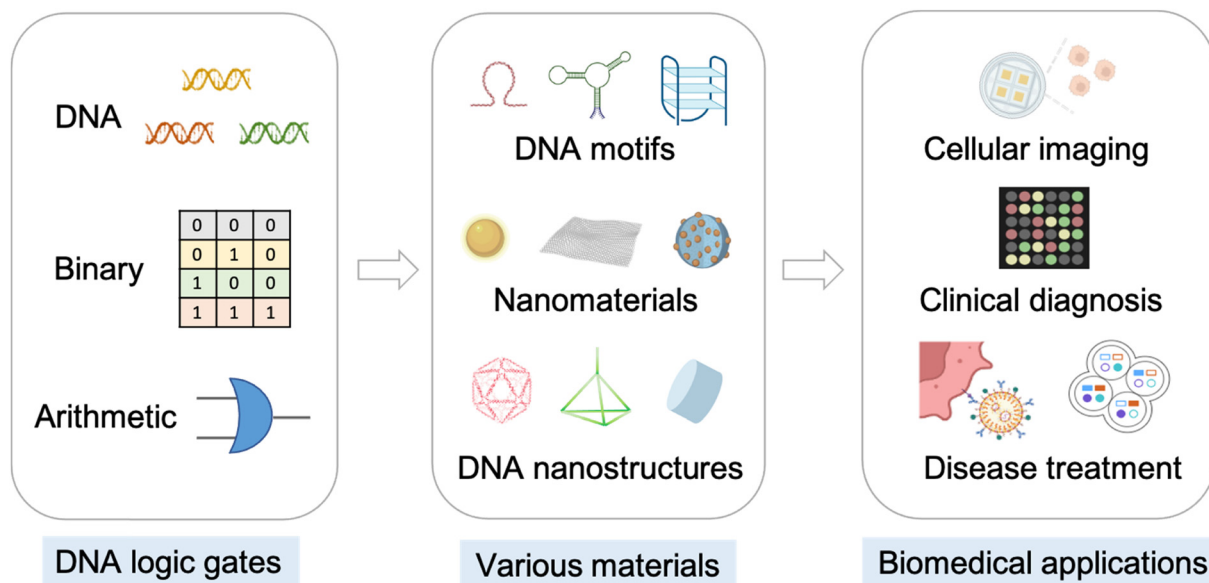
DNA

Binary

| 0 | 0 | 0 |
|---|---|---|
| 0 | 1 | 0 |
| 1 | 0 | 0 |
| 1 | 1 | 1 |

Arithmetic

DNA logic gates

DNA motifs

Nanomaterials

DNA nanostructures

Various materials

Cellular imaging

Clinical diagnosis

Disease treatment

Biomedical applications